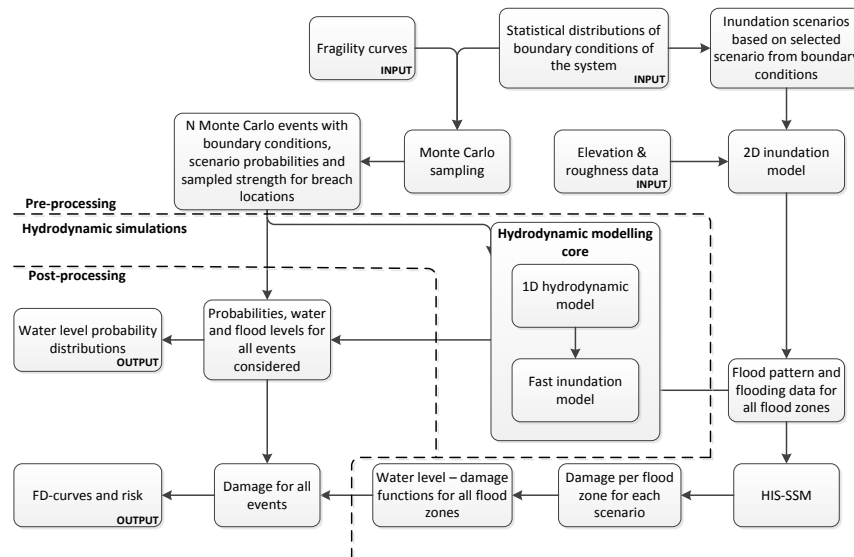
Fragility curves
INPUT

Statistical distributions of boundary conditions of the system
INPUT

Inundation scenarios based on selected scenario from boundary conditions

N Monte Carlo events with boundary conditions, scenario probabilities and sampled strength for breach locations

Monte Carlo sampling

Elevation & roughness data
INPUT

2D inundation model

Pre-processing

Hydrodynamic simulations

Hydrodynamic modelling core

Post-processing

1D hydrodynamic model

Water level probability distributions
OUTPUT

Probabilities, water and flood levels for all events considered

Fast inundation model

Flood pattern and flooding data for all flood zones

FD-curves and risk
OUTPUT

Damage for all events

Water level – damage functions for all flood zones

Damage per flood zone for each scenario

HIS-SSM